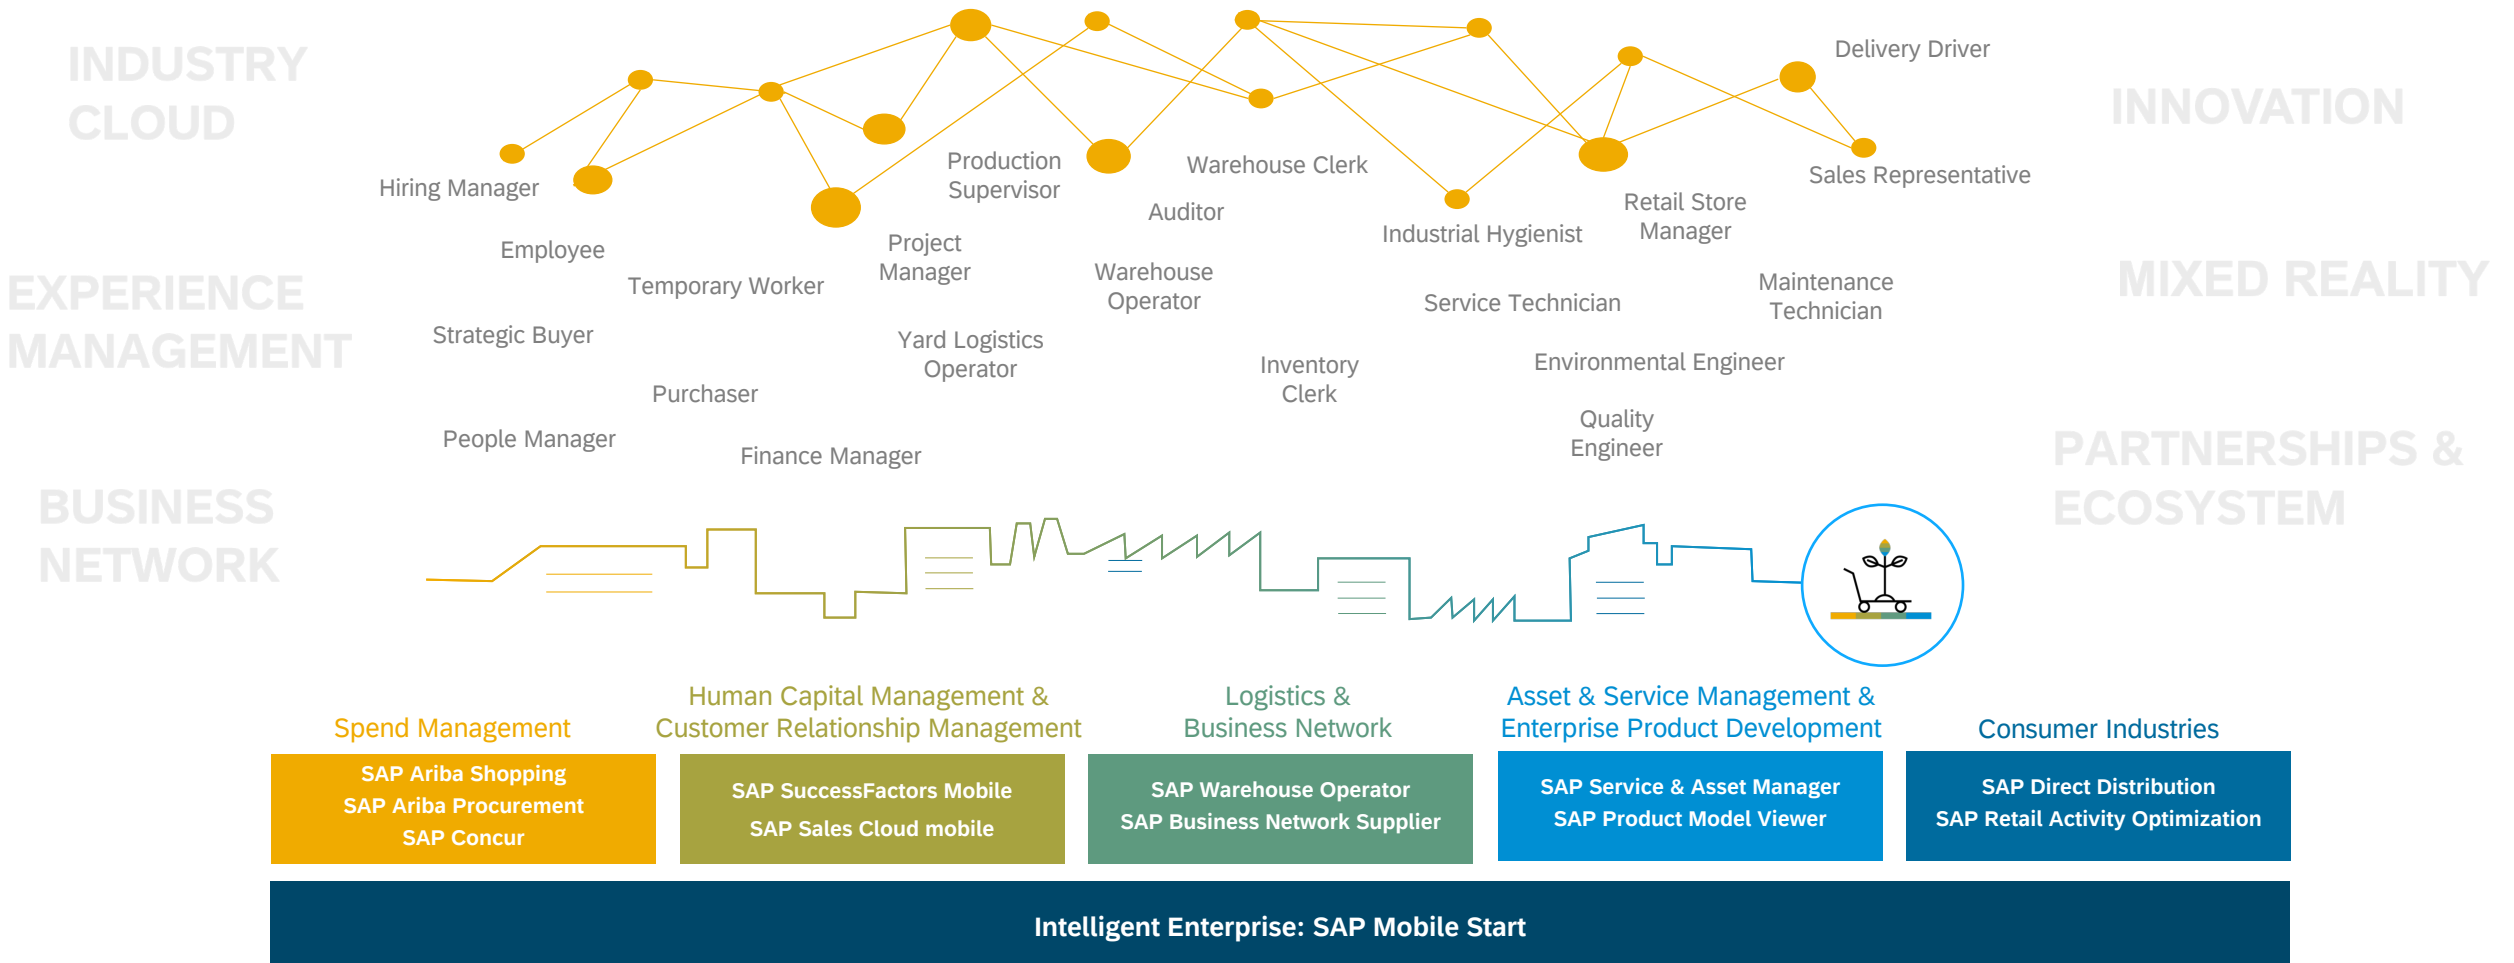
INDUSTRY CLOUD

EXPERIENCE MANAGEMENT

BUSINESS NETWORK

INNOVATION

MIXED REALITY

PARTNERSHIPS & ECOSYSTEM

Delivery Driver

Hiring Manager

Production Supervisor

Warehouse Clerk

Sales Representative

Auditor

Employee

Project Manager

Industrial Hygienist

Retail Store Manager

Temporary Worker

Warehouse Operator

Maintenance Technician

Service Technician

Strategic Buyer

Yard Logistics Operator

Environmental Engineer

Inventory Clerk

Purchaser

Quality Engineer

People Manager

Finance Manager

Spend Management

Human Capital Management & Customer Relationship Management

Logistics & Business Network

Asset & Service Management & Enterprise Product Development

Consumer Industries

SAP Ariba Shopping
SAP Ariba Procurement
SAP Concur

SAP SuccessFactors Mobile
SAP Sales Cloud mobile

SAP Warehouse Operator
SAP Business Network Supplier

SAP Service & Asset Manager
SAP Product Model Viewer

SAP Direct Distribution
SAP Retail Activity Optimization

Intelligent Enterprise: SAP Mobile Start